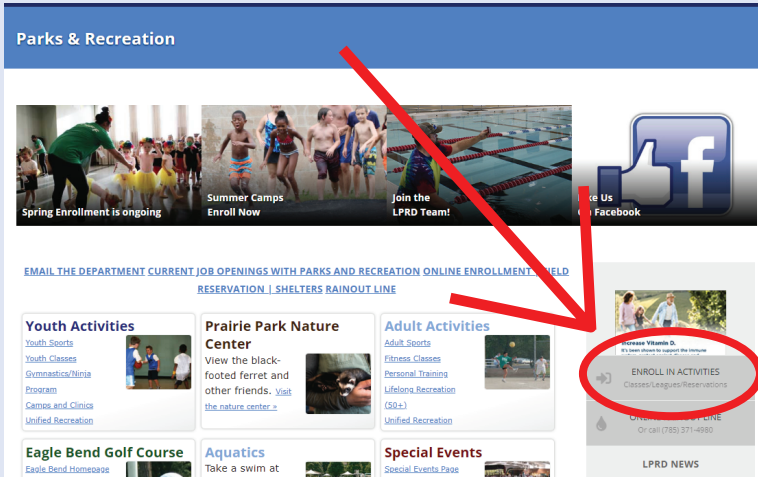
Parks & Recreation

Spring Enrollment is ongoing

Summer Camps
Enroll Now

Join the
LPRD Team!

ke Us
n Facebook

EMAIL THE DEPARTMENT CURRENT JOB OPENINGS WITH PARKS AND RECREATION ONLINE ENROLLMENT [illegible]IELD RESERVATION | SHELTERS RAINOUT LINE

Youth Activities
Youth Sports
Youth Classes
Gymnastics/Ninja Program
Camps and Clinics
Unified Recreation

Prairie Park Nature Center
View the black-footed ferret and other friends. Visit the nature center »

Adult Activities
Adult Sports
Fitness Classes
Personal Training
Lifelong Recreation (50+)
Unified Recreation

Increase Vitamin D.

ENROLL IN ACTIVITIES
Classes/Leagues/Reservations

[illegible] LINE
Or call (785) 371-4980

LPRD NEWS

Eagle Bend Golf Course
Eagle Bend Homepage

Aquatics
Take a swim at

Special Events
Special Events Page